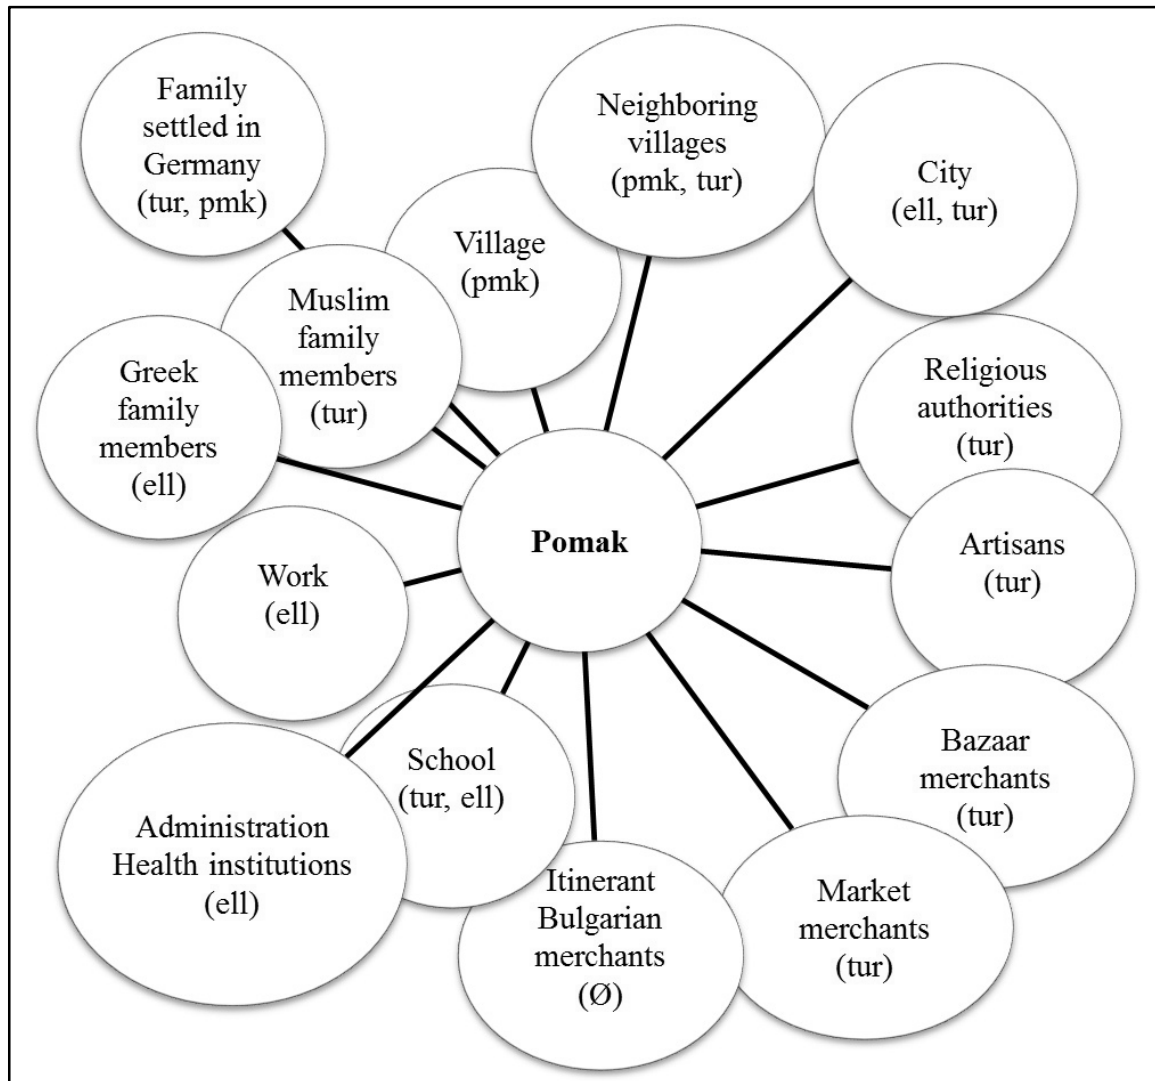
Family settled in Germany (tur, pmk)

Neighboring villages (pmk, tur)

City (ell, tur)

Village (pmk)

Muslim family members (tur)

Greek family members (ell)

Religious authorities (tur)

Pomak

Artisans (tur)

Work (ell)

School (tur, ell)

Administration Health institutions (ell)

Bazaar merchants (tur)

Itinerant Bulgarian merchants (Ø)

Market merchants (tur)